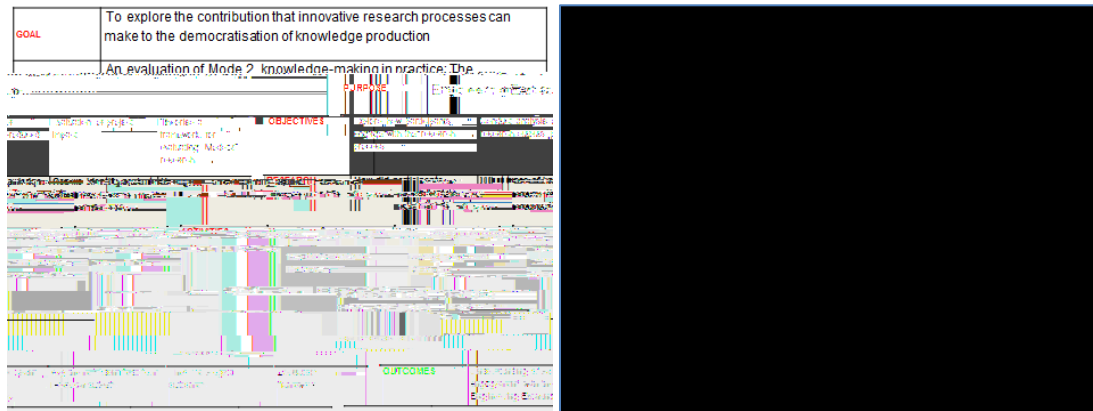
GOAL

To explore the contribution that innovative research processes can make to the democratisation of knowledge production

An evaluation of Mode 2 knowledge-making in practice: The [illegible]

PURPOSE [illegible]

OBJECTIVES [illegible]

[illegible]

OUTCOMES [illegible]